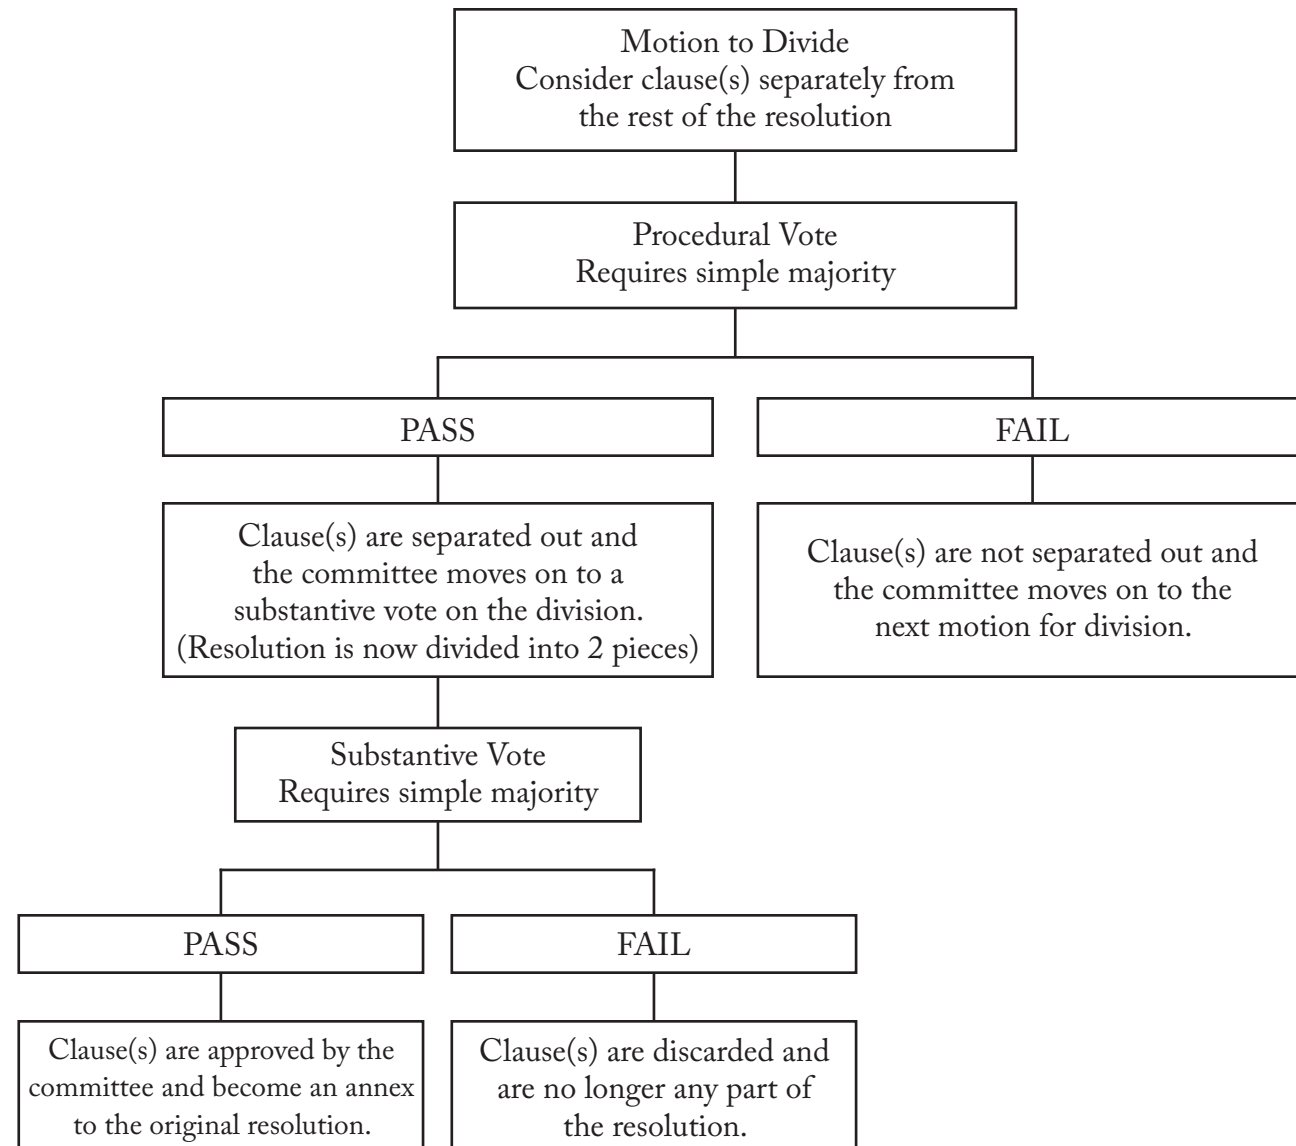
Motion to Divide
Consider clause(s) separately from the rest of the resolution

Procedural Vote
Requires simple majority

PASS

FAIL

Clause(s) are separated out and the committee moves on to a substantive vote on the division. (Resolution is now divided into 2 pieces)

Clause(s) are not separated out and the committee moves on to the next motion for division.

Substantive Vote
Requires simple majority

PASS

FAIL

Clause(s) are approved by the committee and become an annex to the original resolution.

Clause(s) are discarded and are no longer any part of the resolution.